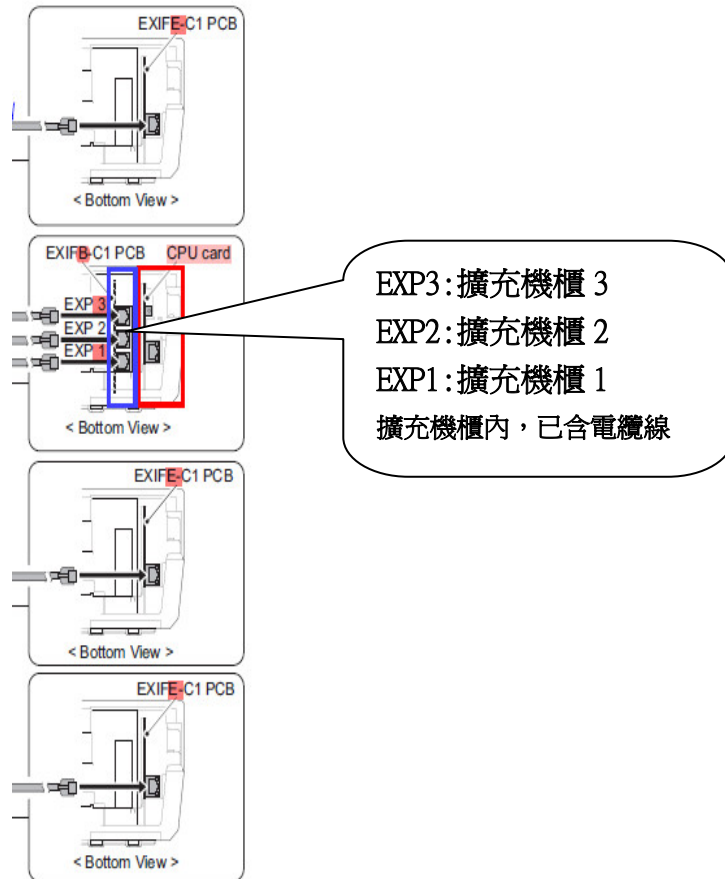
EXIFE-C1 PCB
< Bottom View >

EXIFB-C1 PCB
CPU card
EXP 3
EXP 2
EXP 1
< Bottom View >

EXP3:擴充機櫃 3
EXP2:擴充機櫃 2
EXP1:擴充機櫃 1
擴充機櫃內，已含電纜線

EXIFE-C1 PCB
< Bottom View >

EXIFE-C1 PCB
< Bottom View >